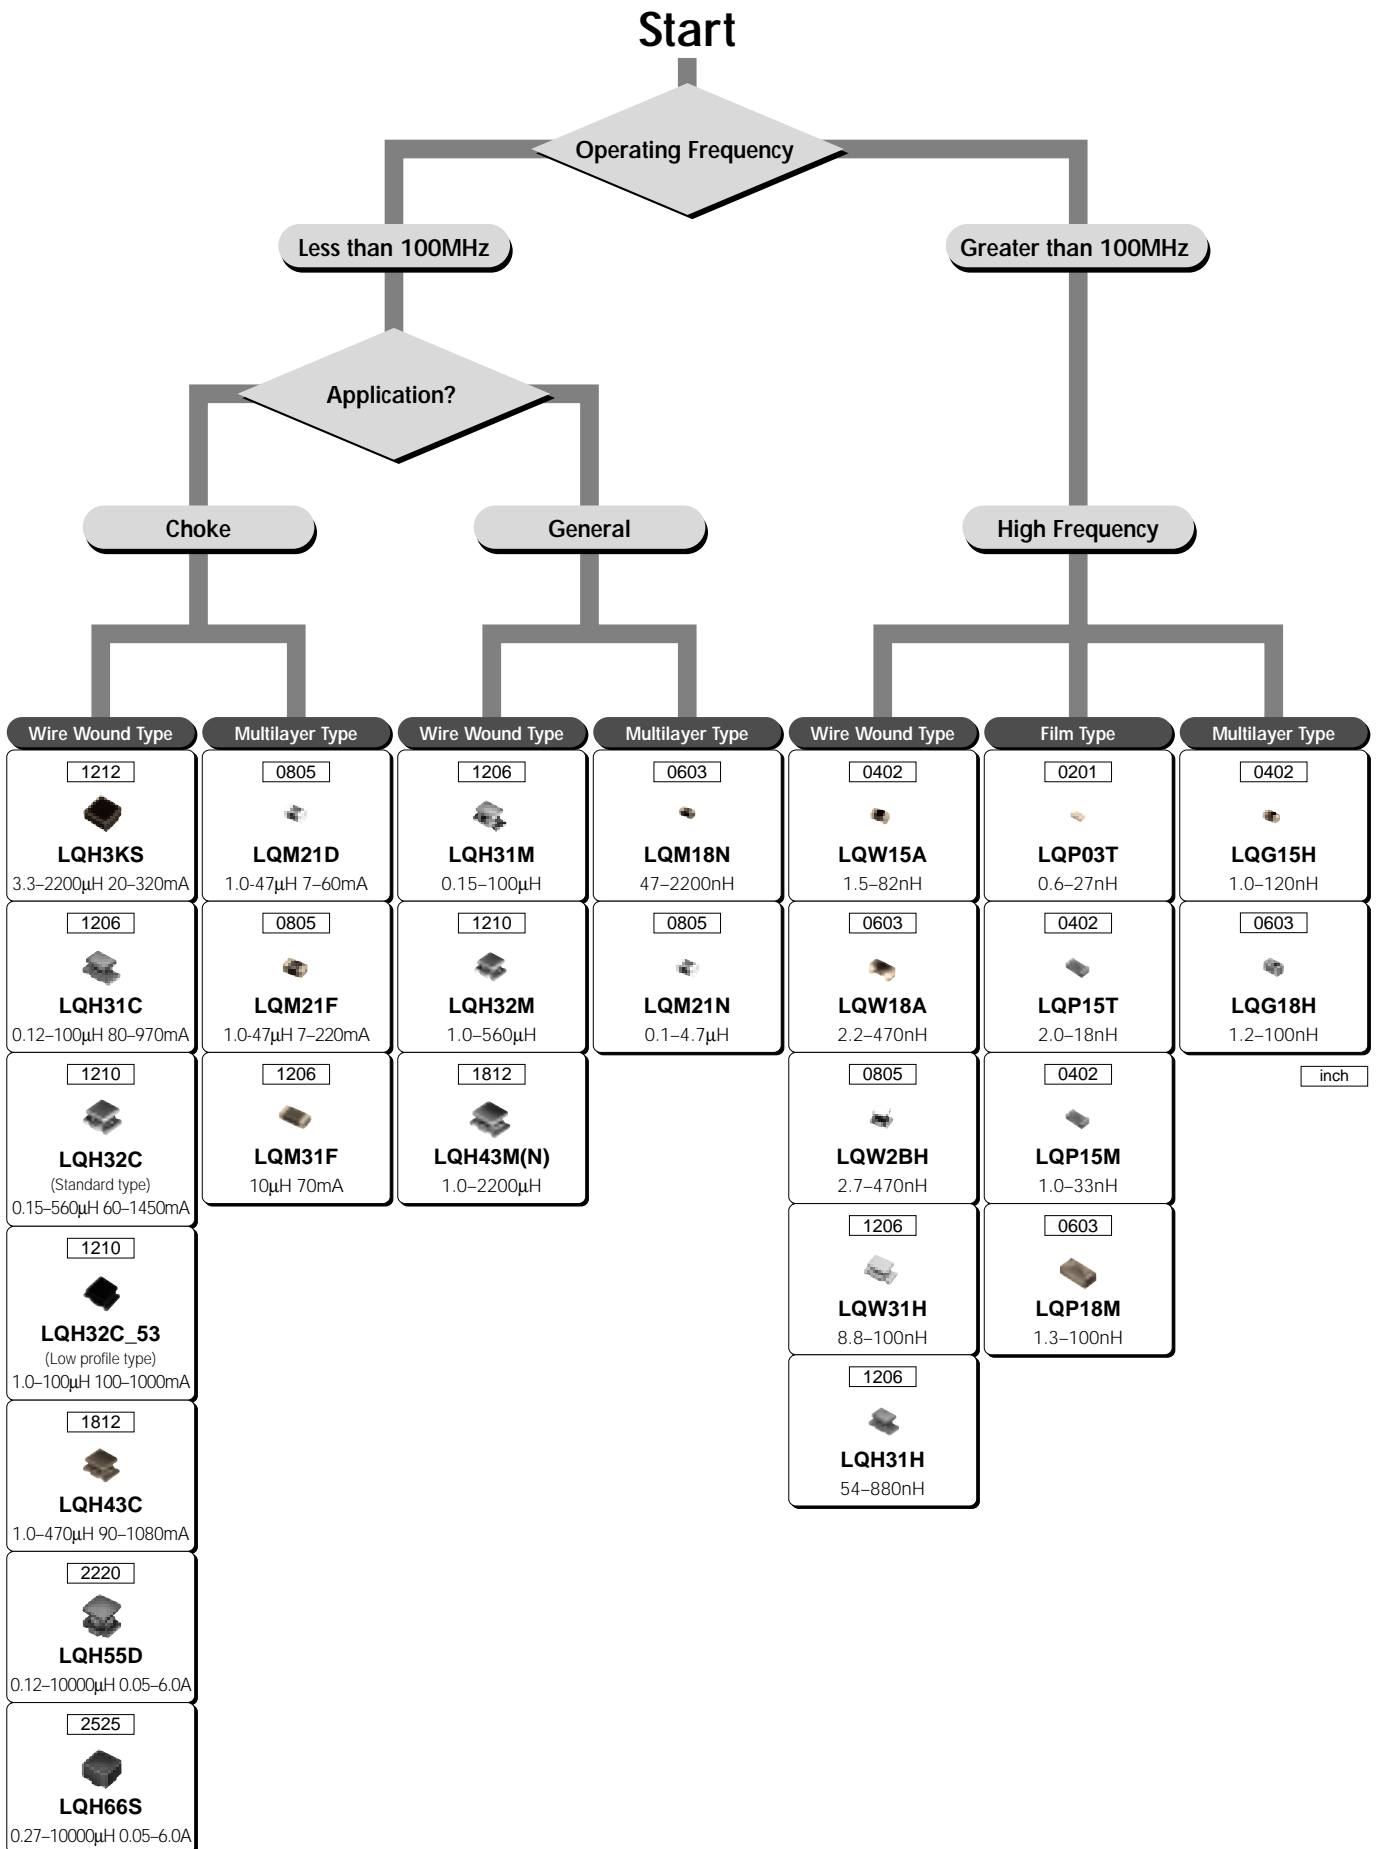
Start

Operating Frequency

Less than 100MHz

Greater than 100MHz

Application?

Choke

General

High Frequency

Wire Wound Type

1212
LQH3KS
3.3–2200µH 20–320mA

1206
LQH31C
0.12–100µH 80–970mA

1210
LQH32C
(Standard type)
0.15–560µH 60–1450mA

1210
LQH32C_53
(Low profile type)
1.0–100µH 100–1000mA

1812
LQH43C
1.0–470µH 90–1080mA

2220
LQH55D
0.12–10000µH 0.05–6.0A

2525
LQH66S
0.27–10000µH 0.05–6.0A

Multilayer Type

0805
LQM21D
1.0-47µH 7–60mA

0805
LQM21F
1.0-47µH 7–220mA

1206
LQM31F
10µH 70mA

Wire Wound Type

1206
LQH31M
0.15–100µH

1210
LQH32M
1.0–560µH

1812
LQH43M(N)
1.0–2200µH

Multilayer Type

0603
LQM18N
47–2200nH

0805
LQM21N
0.1–4.7µH

Wire Wound Type

0402
LQW15A
1.5–82nH

0603
LQW18A
2.2–470nH

0805
LQW2BH
2.7–470nH

1206
LQW31H
8.8–100nH

1206
LQH31H
54–880nH

Film Type

0201
LQP03T
0.6–27nH

0402
LQP15T
2.0–18nH

0402
LQP15M
1.0–33nH

0603
LQP18M
1.3–100nH

Multilayer Type

0402
LQG15H
1.0–120nH

0603
LQG18H
1.2–100nH

inch